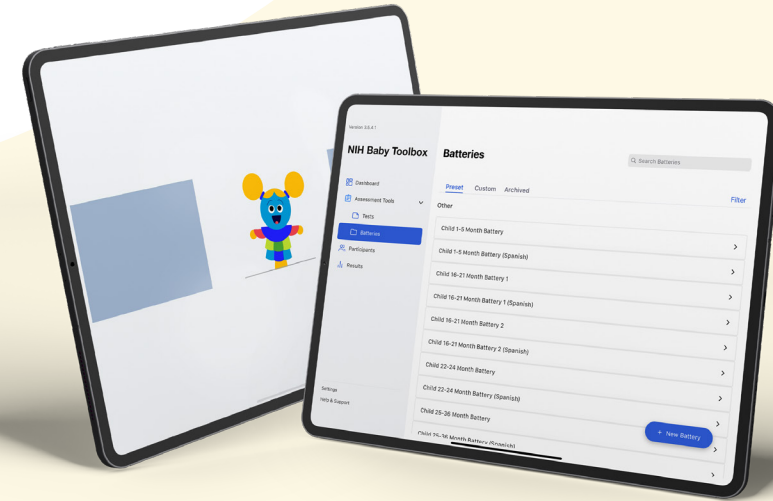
Version 3.6.4.1

NIH Baby Toolbox

Dashboard
Assessment Tools
Tests
Batteries
Participants
Results

Settings
Help & Support

Batteries

Search Batteries

Preset Custom Archived

Filter

Other

Child 1-5 Month Battery
Child 1-5 Month Battery (Spanish)
Child 16-21 Month Battery 1
Child 16-21 Month Battery 1 (Spanish)
Child 16-21 Month Battery 2
Child 16-21 Month Battery 2 (Spanish)
Child 22-24 Month Battery
Child 22-24 Month Battery (Spanish)
Child 25-36 Month Battery
Child 25-36 Month Battery (Spanish)

+ New Battery